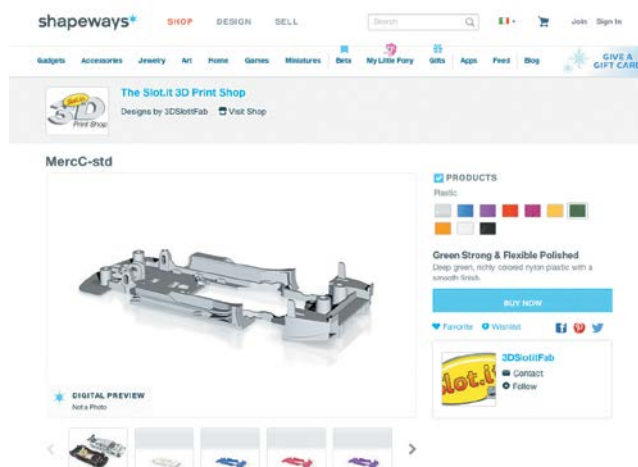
shapeways* SHOP DESIGN SELL

Search

Join Sign In

Gadgets Accessories Jewelry Art Home Games Miniatures Beta My Little Pony Gifts Apps Feed Blog

GIVE A GIFT CARD

The Slot.it 3D Print Shop

Designs by 3DSlotitFab Visit Shop

Slot.it 3D Print Shop

MercC-std

PRODUCTS

Plastic

Green Strong & Flexible Polished

Deep green, richly colored nylon plastic with a smooth finish.

BUY NOW

Favorite Wishlist

3DSlotitFab

Contact

Follow

slot.it

DIGITAL PREVIEW

Not a Photo